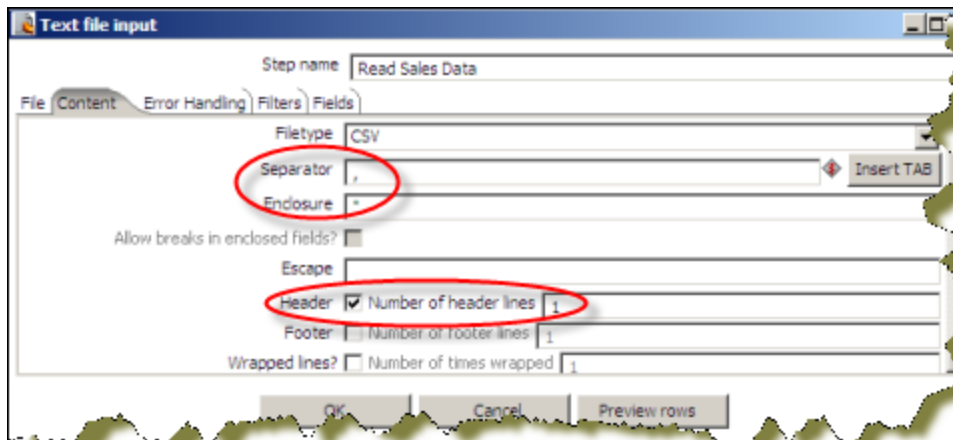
Text file input

Step name Read Sales Data

File Content Error Handling Filters Fields

Filetype CSV

Separator ,

Insert TAB

Enclosure "

Allow breaks in enclosed fields?

Escape

Header Number of header lines 1

Footer Number of footer lines 1

Wrapped lines? Number of times wrapped 1

OK Cancel Preview rows